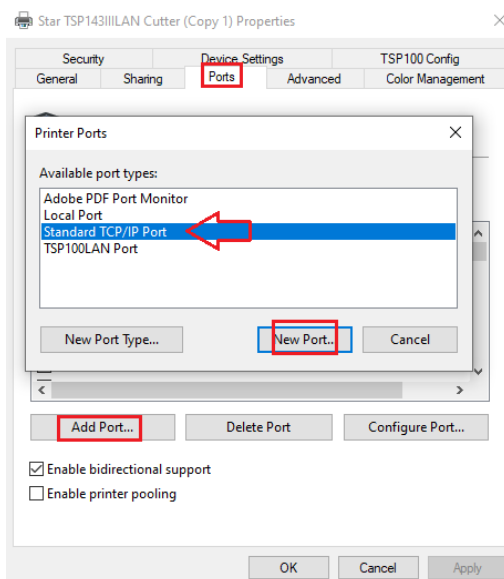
Star TSP143IIILAN Cutter (Copy 1) Properties

Security
Device Settings
TSP100 Config
General
Sharing
Ports
Advanced
Color Management

Printer Ports

Available port types:

Adobe PDF Port Monitor
Local Port
Standard TCP/IP Port
TSP100LAN Port

New Port Type...
New Port...
Cancel

Add Port...
Delete Port
Configure Port...

Enable bidirectional support
Enable printer pooling

OK
Cancel
Apply